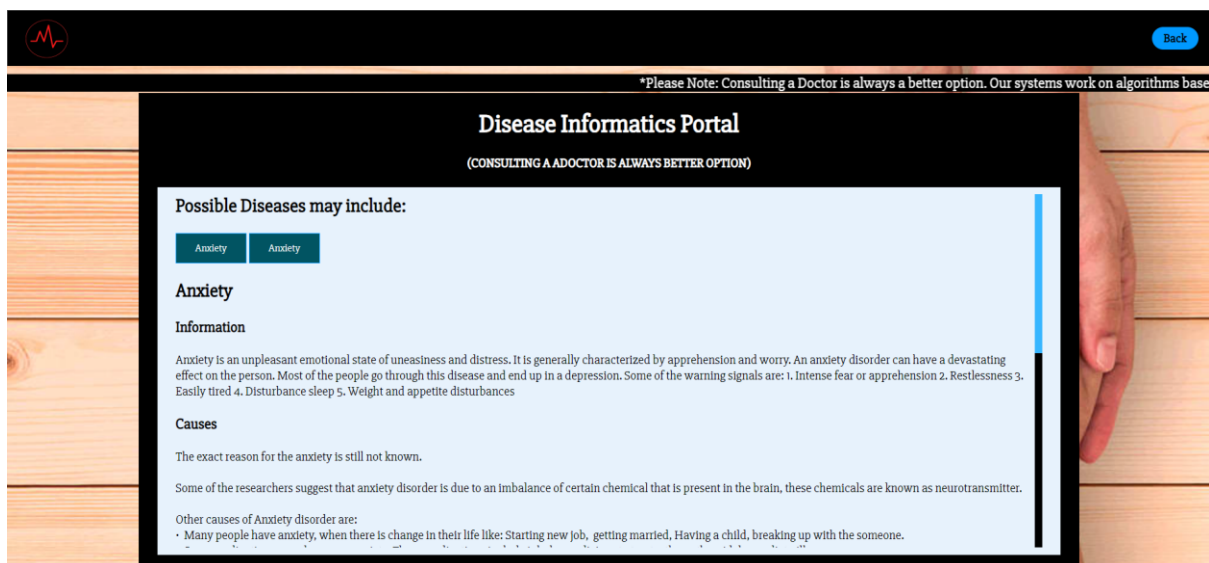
Back

*Please Note: Consulting a Doctor is always a better option. Our systems work on algorithms base

Disease Informatics Portal

(CONSULTING A ADOCTOR IS ALWAYS BETTER OPTION)

Possible Diseases may include:

Anxiety Anxiety

Anxiety

Information

Anxiety is an unpleasant emotional state of uneasiness and distress. It is generally characterized by apprehension and worry. An anxiety disorder can have a devastating effect on the person. Most of the people go through this disease and end up in a depression. Some of the warning signals are: 1. Intense fear or apprehension 2. Restlessness 3. Easily tired 4. Disturbance sleep 5. Weight and appetite disturbances

Causes

The exact reason for the anxiety is still not known.

Some of the researchers suggest that anxiety disorder is due to an imbalance of certain chemical that is present in the brain, these chemicals are known as neurotransmitter.

Other causes of Anxiety disorder are:
• Many people have anxiety, when there is change in their life like: Starting new job, getting married, Having a child, breaking up with the someone.
• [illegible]